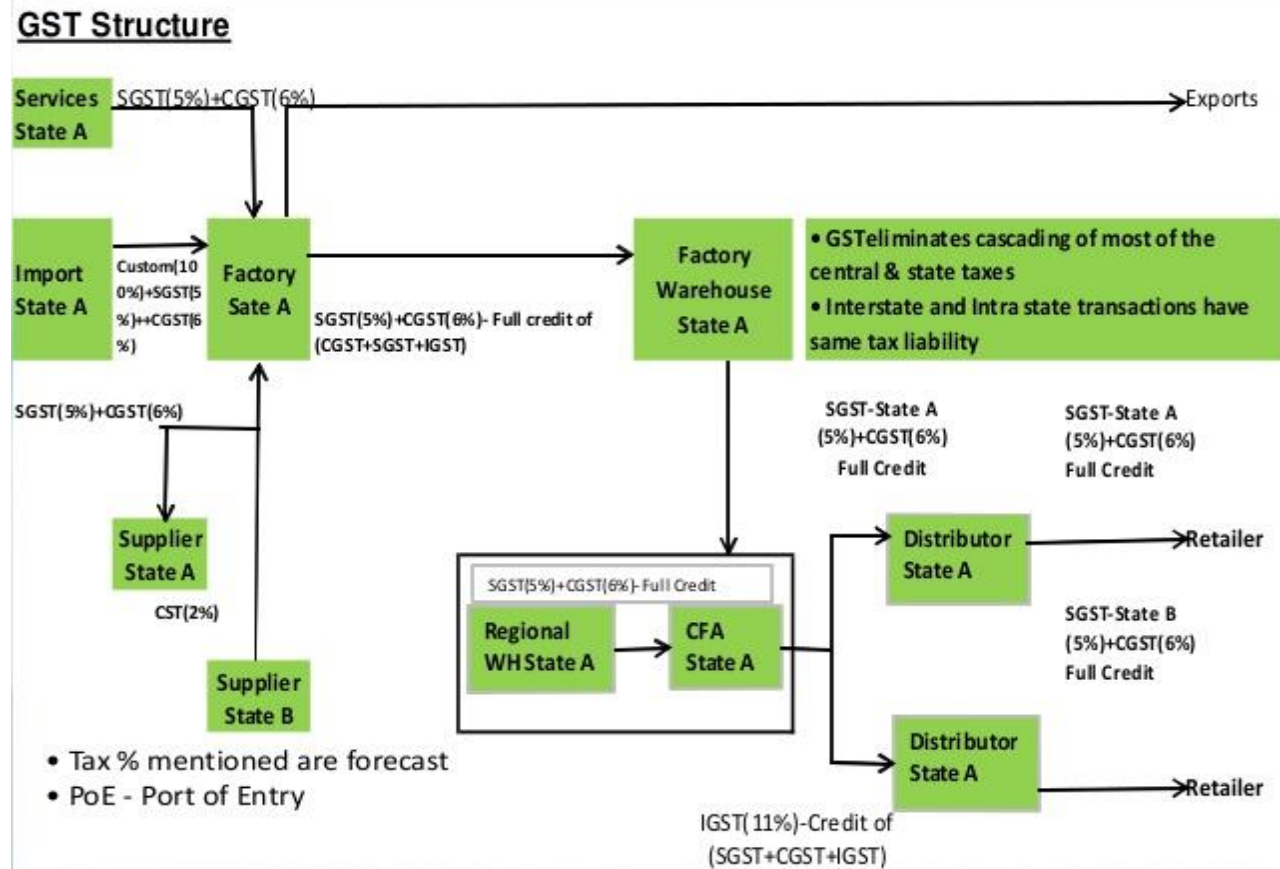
GST Structure

Services State A

SGST(5%)+CGST(6%)

Exports

Import State A

Custom(100%)+SGST(5%)++CGST(6%)

Factory Sate A

SGST(5%)+CGST(6%)- Full credit of (CGST+SGST+IGST)

Factory Warehouse State A

• GSTeliminates cascading of most of the central & state taxes
• Interstate and Intra state transactions have same tax liability

SGST(5%)+CGST(6%)

Supplier State A

CST(2%)

Supplier State B

SGST-State A (5%)+CGST(6%) Full Credit

SGST-State A (5%)+CGST(6%) Full Credit

SGST(5%)+CGST(6%)- Full Credit

Regional WH State A

CFA State A

Distributor State A

Retailer

SGST-State B (5%)+CGST(6%) Full Credit

Distributor State A

Retailer

IGST( 11%)-Credit of (SGST+CGST+IGST)

• Tax % mentioned are forecast
• PoE - Port of Entry